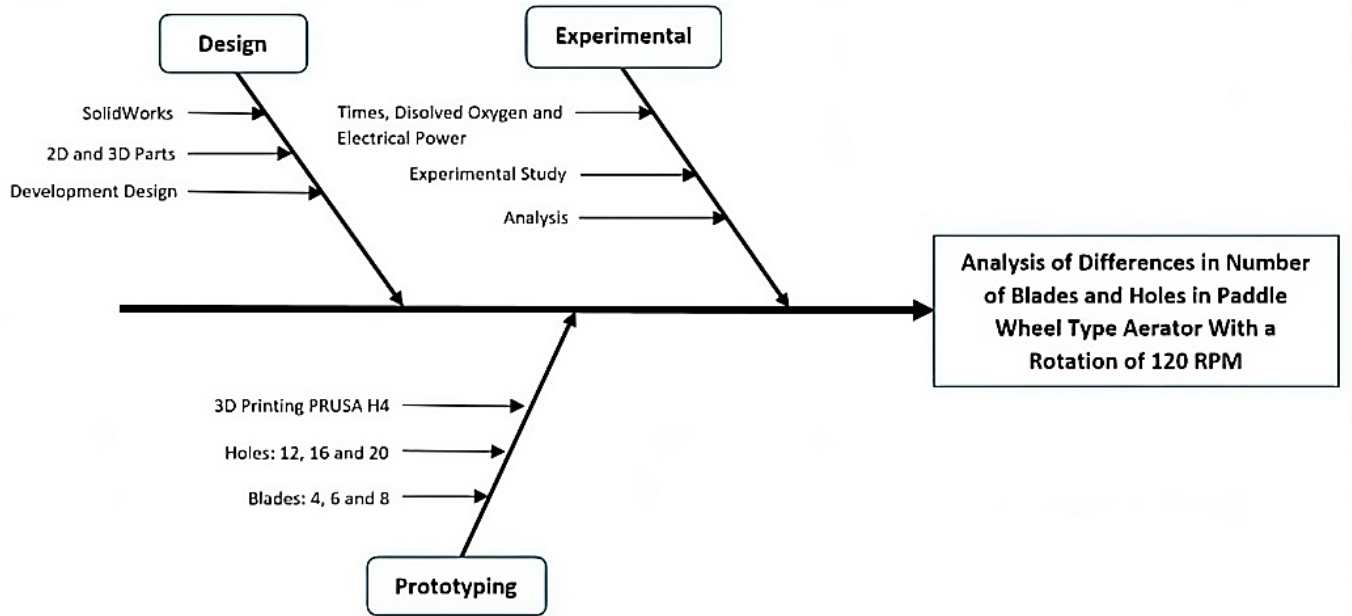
Design

SolidWorks

2D and 3D Parts

Development Design

Experimental

Times, Disolved Oxygen and Electrical Power

Experimental Study

Analysis

Analysis of Differences in Number of Blades and Holes in Paddle Wheel Type Aerator With a Rotation of 120 RPM

3D Printing PRUSA H4

Holes: 12, 16 and 20

Blades: 4, 6 and 8

Prototyping